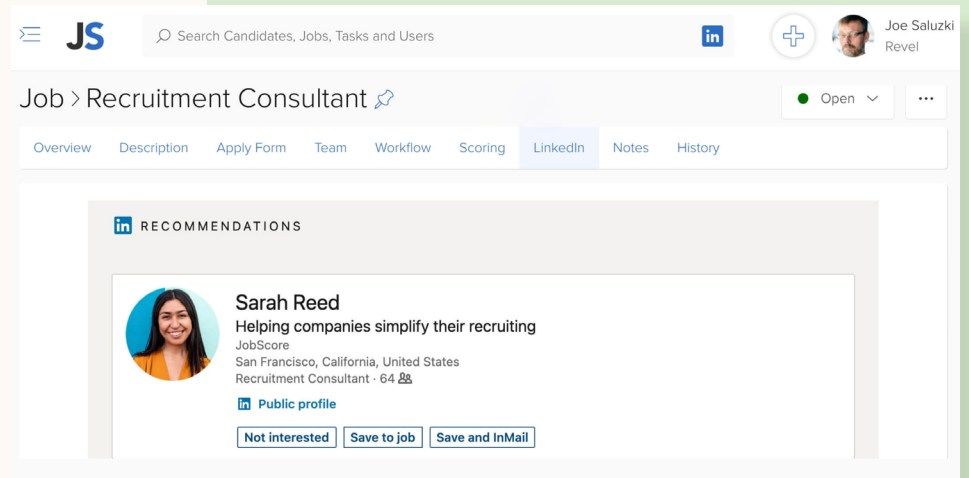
JS

Search Candidates, Jobs, Tasks and Users

in

Joe Saluzki
Revel

Job > Recruitment Consultant

Open

...

Overview Description Apply Form Team Workflow Scoring LinkedIn Notes History

in RECOMMENDATIONS

Sarah Reed
Helping companies simplify their recruiting
JobScore
San Francisco, California, United States
Recruitment Consultant · 64

in Public profile

Not interested Save to job Save and InMail